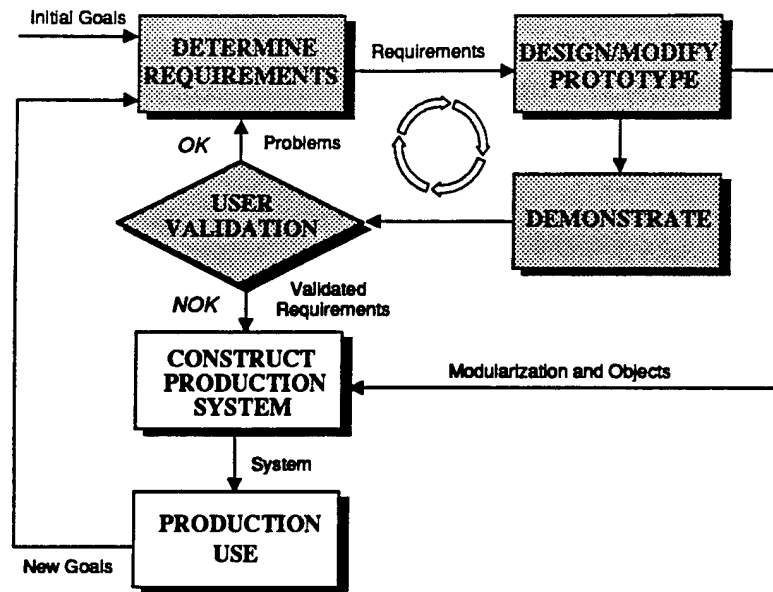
Initial Goals

DETERMINE REQUIREMENTS

Requirements

DESIGN/MODIFY PROTOTYPE

OK

Problems

USER VALIDATION

DEMONSTRATE

NOK

Validated Requirements

CONSTRUCT PRODUCTION SYSTEM

Modularization and Objects

System

PRODUCTION USE

New Goals